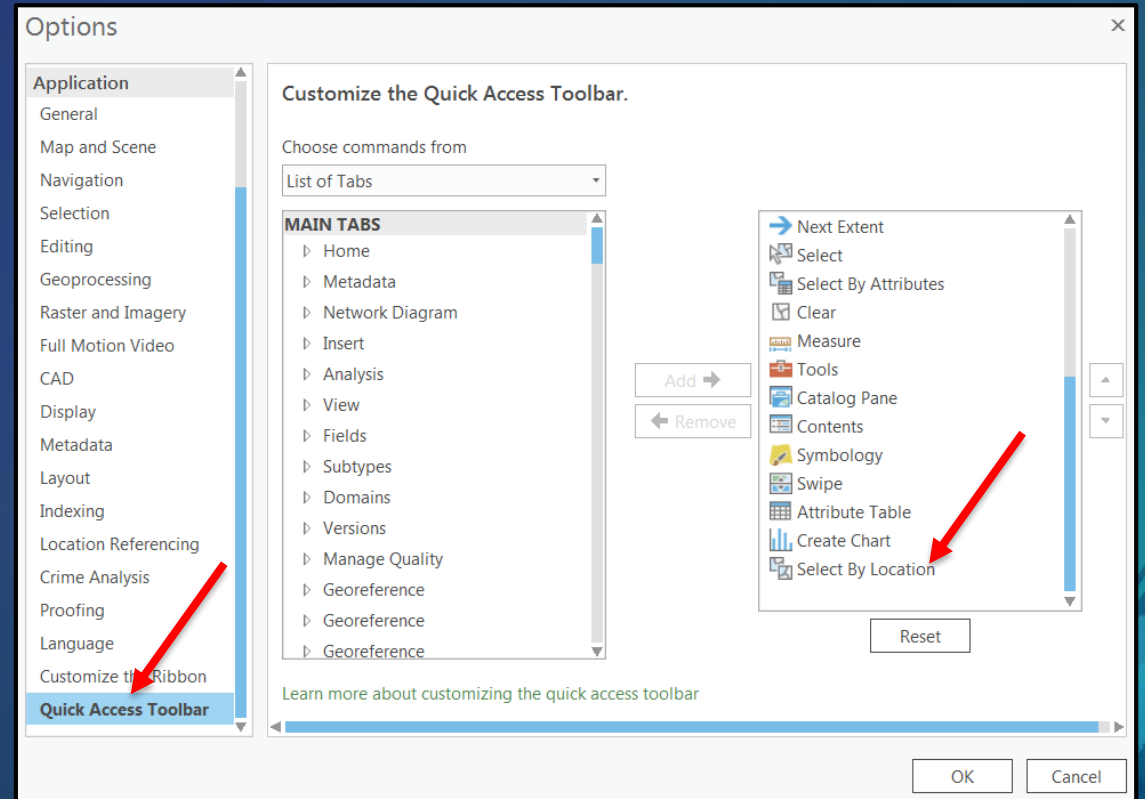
Options

Application
General
Map and Scene
Navigation
Selection
Editing
Geoprocessing
Raster and Imagery
Full Motion Video
CAD
Display
Metadata
Layout
Indexing
Location Referencing
Crime Analysis
Proofing
Language
Customize th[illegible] Ribbon
Quick Access Toolbar

Customize the Quick Access Toolbar.

Choose commands from
List of Tabs

MAIN TABS
Home
Metadata
Network Diagram
Insert
Analysis
View
Fields
Subtypes
Domains
Versions
Manage Quality
Georeference
Georeference
Georeference

Add
Remove

Next Extent
Select
Select By Attributes
Clear
Measure
Tools
Catalog Pane
Contents
Symbology
Swipe
Attribute Table
Create Chart
Select By Location

Reset

Learn more about customizing the quick access toolbar

OK
Cancel